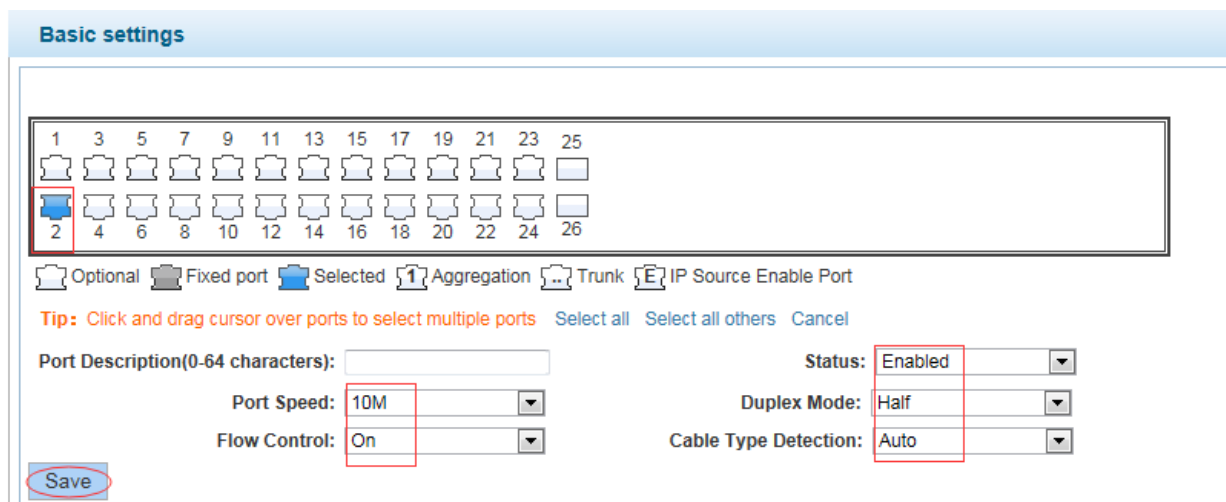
Basic settings

1 3 5 7 9 11 13 15 17 19 21 23 25

2 4 6 8 10 12 14 16 18 20 22 24 26

Optional Fixed port Selected 1 Aggregation .. Trunk E IP Source Enable Port

Tip: Click and drag cursor over ports to select multiple ports Select all Select all others Cancel

Port Description(0-64 characters):

Status: Enabled

Port Speed: 10M

Duplex Mode: Half

Flow Control: On

Cable Type Detection: Auto

Save